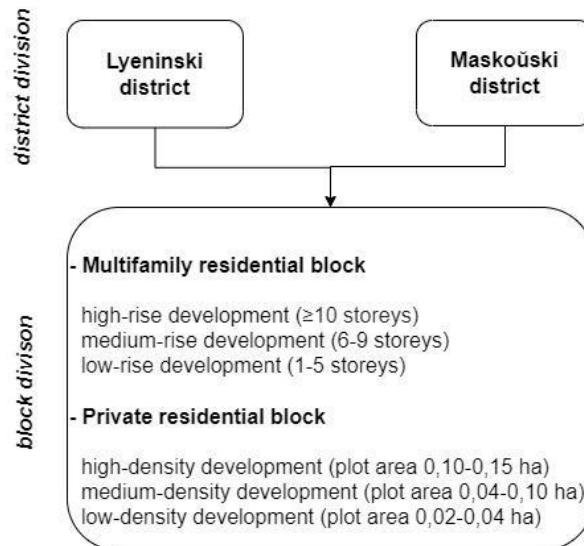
district division

Lyeninski district

Maskoŭski district

block divison

- Multifamily residential block

high-rise development (≥10 storeys)
medium-rise development (6-9 storeys)
low-rise development (1-5 storeys)

- Private residential block

high-density development (plot area 0,10-0,15 ha)
medium-density development (plot area 0,04-0,10 ha)
low-density development (plot area 0,02-0,04 ha)